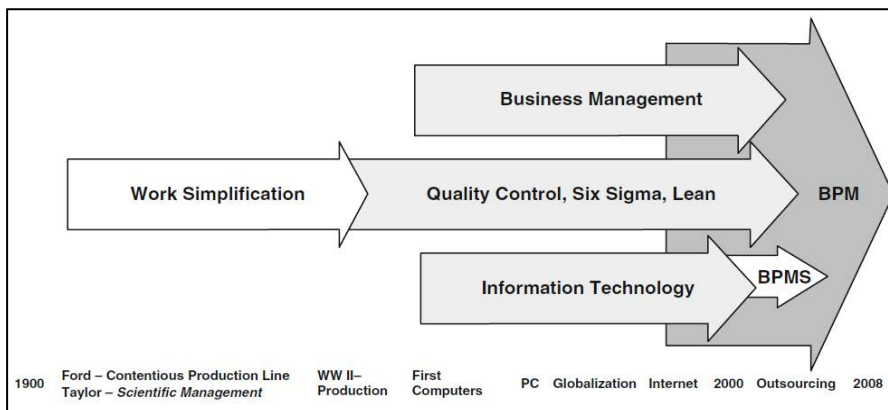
Business Management

Work Simplification

Quality Control, Six Sigma, Lean

BPM

Information Technology

BPMS

1900

Ford – Contentious Production Line
Taylor – *Scientific Management*

WW II–
Production

First
Computers

PC

Globalization

Internet

2000

Outsourcing

2008